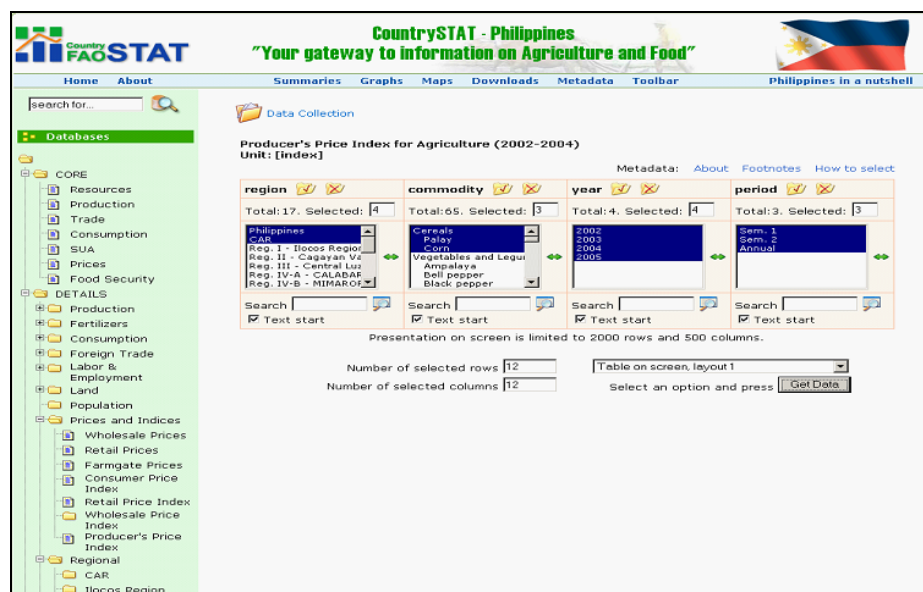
Country FAO STAT

CountrySTAT - Philippines
"Your gateway to information on Agriculture and Food"

Home About Summaries Graphs Maps Downloads Metadata Toolbar Philippines in a nutshell

search for...

Databases

CORE
Resources
Production
Trade
Consumption
SUA
Prices
Food Security
DETAILS
Production
Fertilizers
Consumption
Foreign Trade
Labor & Employment
Land
Population
Prices and Indices
Wholesale Prices
Retail Prices
Farmgate Prices
Consumer Price Index
Retail Price Index
Wholesale Price Index
Producer's Price Index
Regional
CAR
Ilocos Region

Data Collection

Producer's Price Index for Agriculture (2002-2004)
Unit: [index]

Metadata: About Footnotes How to select

| region | commodity | year | period |
|---|---|---|---|
| Total:17. Selected: 4 | Total:65. Selected: 3 | Total:4. Selected: 4 | Total:3. Selected: 3 |
| Philippines CAR Reg. I - Ilocos Regior Reg. II - Cagayan Va Reg. III - Central Luz Reg. IV-A - CALABAR Reg. IV-B - MIMAROF | Cereals Palay Corn Vegetables and Legu Ampalaya Bell pepper Black pepper | 2002 2003 2004 2005 | Sem. 1 Sem. 2 Annual |
| Search Text start | Search Text start | Search Text start | Search Text start |

Presentation on screen is limited to 2000 rows and 500 columns.

Number of selected rows 12
Number of selected columns 12

Table on screen, layout 1
Select an option and press Get Data